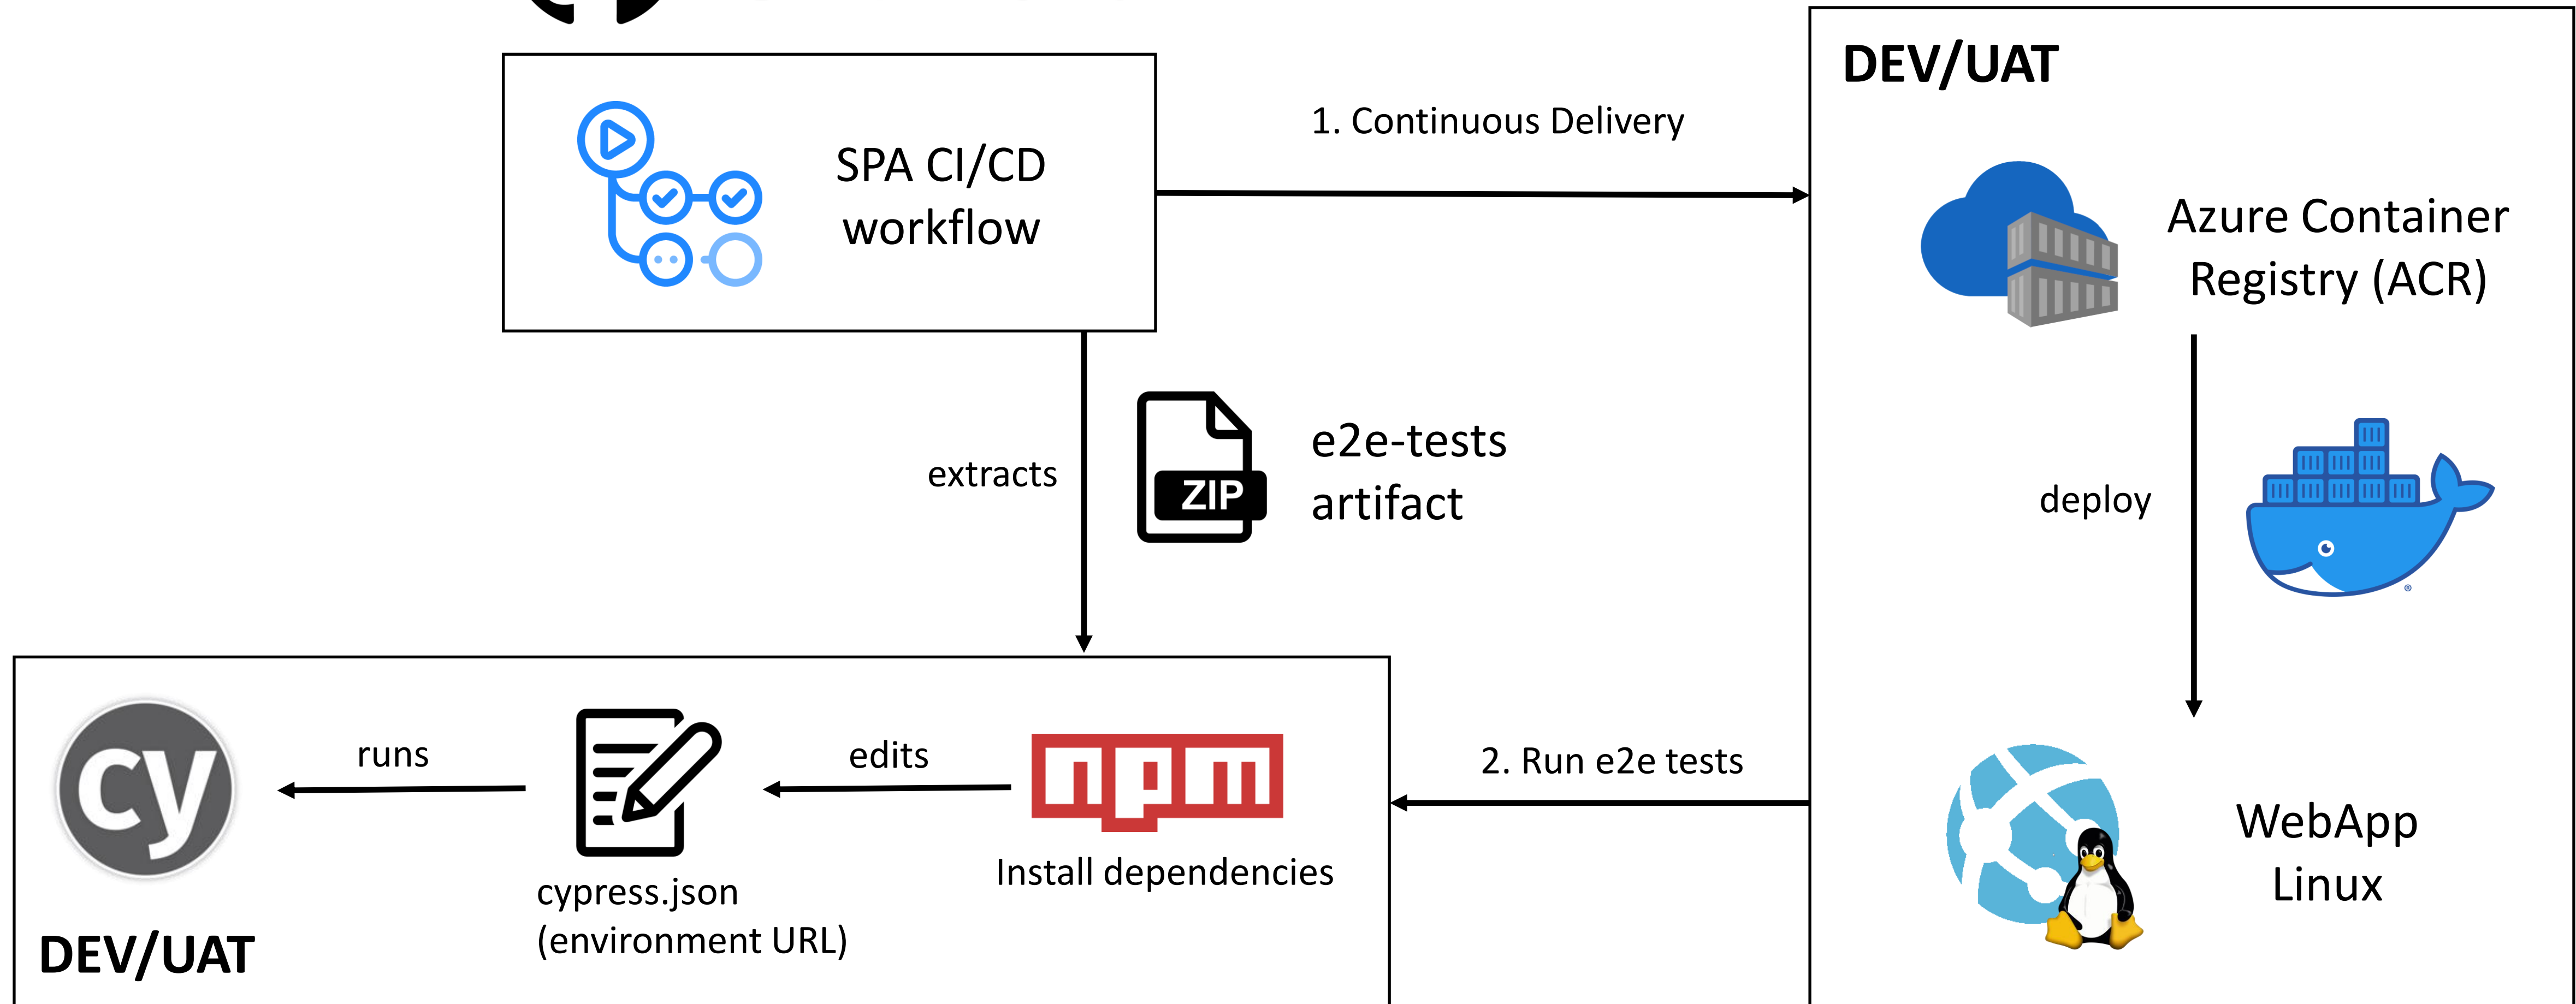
SPA CI/CD workflow

1. Continuous Delivery

DEV/UAT

Azure Container Registry (ACR)

extracts

ZIP

e2e-tests artifact

deploy

WebApp Linux

2. Run e2e tests

cy

runs

edits

npm

Install dependencies

cypress.json (environment URL)

DEV/UAT